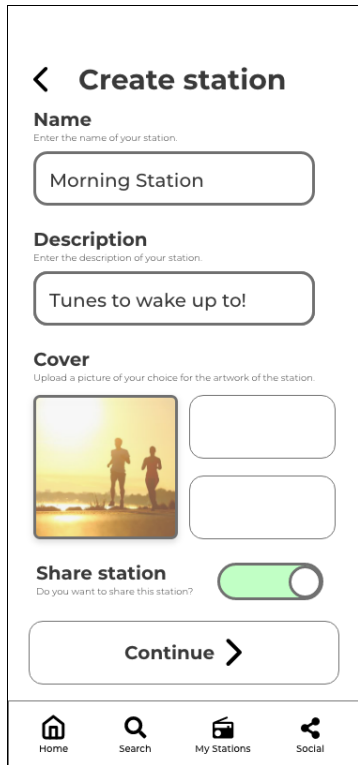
Create station

Name
Enter the name of your station.

Morning Station

Description
Enter the description of your station.

Tunes to wake up to!

Cover
Upload a picture of your choice for the artwork of the station.

Share station
Do you want to share this station?

Continue

Home
Search
My Stations
Social